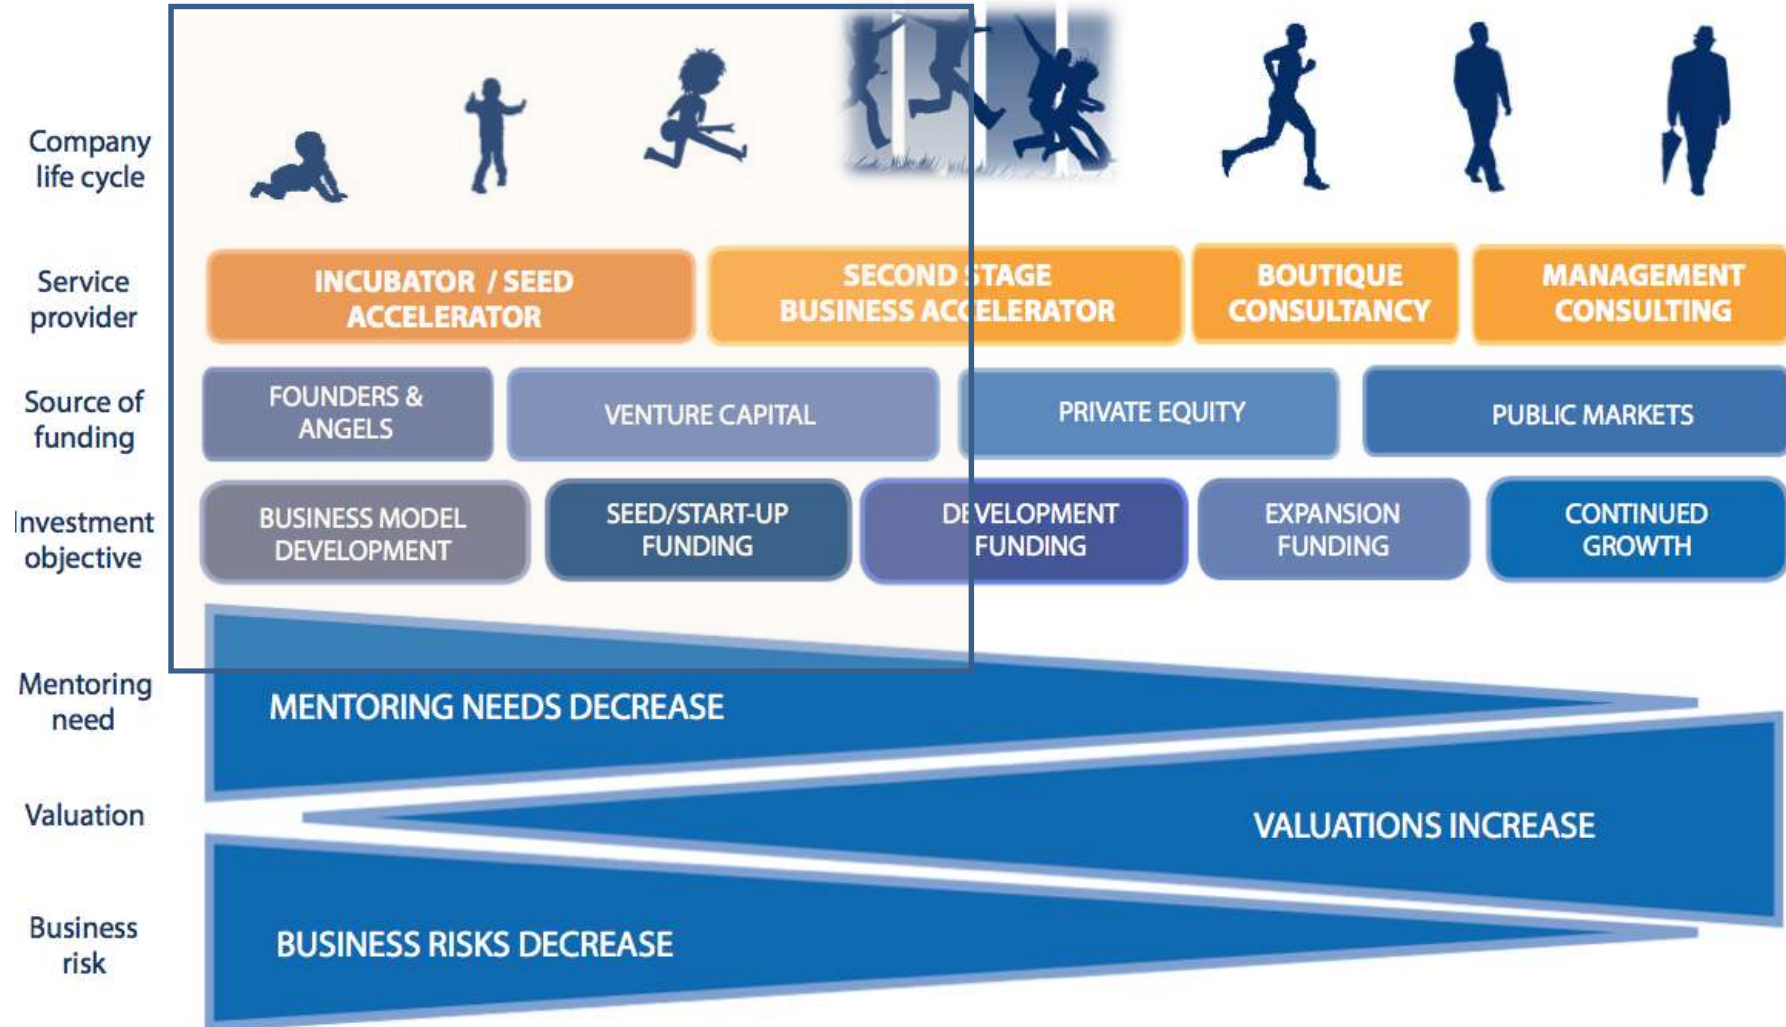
Company life cycle

Service provider

INCUBATOR / SEED ACCELERATOR

SECOND STAGE BUSINESS ACCELERATOR

BOUTIQUE CONSULTANCY

MANAGEMENT CONSULTING

Source of funding

FOUNDERS & ANGELS

VENTURE CAPITAL

PRIVATE EQUITY

PUBLIC MARKETS

Investment objective

BUSINESS MODEL DEVELOPMENT

SEED/START-UP FUNDING

DEVELOPMENT FUNDING

EXPANSION FUNDING

CONTINUED GROWTH

Mentoring need

MENTORING NEEDS DECREASE

Valuation

VALUATIONS INCREASE

Business risk

BUSINESS RISKS DECREASE